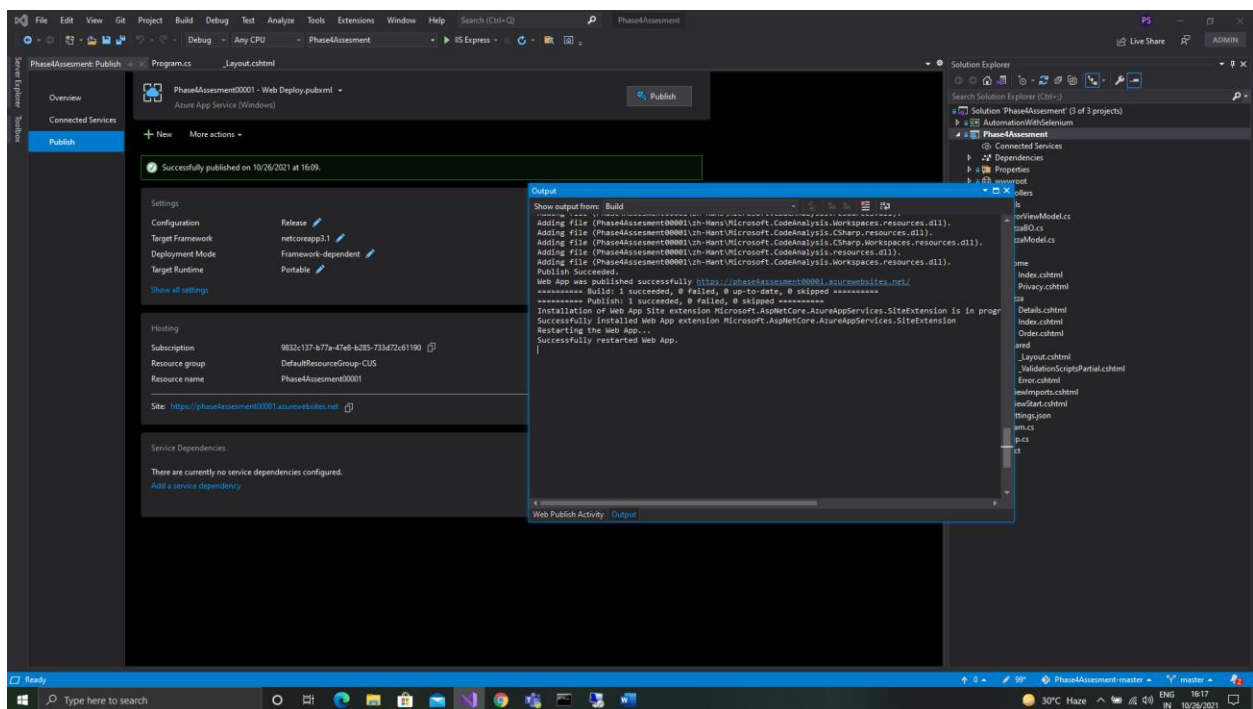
File Edit View Git Project Build Debug Test Analyze Tools Extensions Window Help Search (Ctrl+Q) Phase4Assesment

PS

Debug Any CPU Phase4Assesment IIS Express

Live Share ADMIN

Phase4Assesment: Publish Program.cs _Layout.cshtml

Server Explorer Toolbox

Overview
Connected Services
Publish

Phase4Assesment00001 - Web Deploy.pubxml
Azure App Service (Windows)

Publish

+ New More actions

Successfully published on 10/26/2021 at 16:09.

Settings
Configuration Release
Target Framework netcoreapp3.1
Deployment Mode Framework-dependent
Target Runtime Portable
Show all settings

Hosting
Subscription 9832c137-b77a-47e8-b285-733d72c61190
Resource group DefaultResourceGroup-CUS
Resource name Phase4Assesment00001

Site: https://phase4assesment00001.azurewebsites.net

Service Dependencies
There are currently no service dependencies configured.
Add a service dependency

Output
Show output from: Build
Adding file (Phase4Assesment00001\zh-Hans\Microsoft.CodeAnalysis.Workspaces.resources.dll).
Adding file (Phase4Assesment00001\zh-Hant\Microsoft.CodeAnalysis.CSharp.resources.dll).
Adding file (Phase4Assesment00001\zh-Hant\Microsoft.CodeAnalysis.CSharp.Workspaces.resources.dll).
Adding file (Phase4Assesment00001\zh-Hant\Microsoft.CodeAnalysis.resources.dll).
Adding file (Phase4Assesment00001\zh-Hant\Microsoft.CodeAnalysis.Workspaces.resources.dll).
Publish Succeeded.
Web App was published successfully https://phase4assesment00001.azurewebsites.net/
========== Build: 1 succeeded, 0 failed, 0 up-to-date, 0 skipped ==========
========== Publish: 1 succeeded, 0 failed, 0 skipped ==========
Installation of Web App Site extension Microsoft.AspNetCore.AzureAppServices.SiteExtension is in progr
Successfully installed Web App extension Microsoft.AspNetCore.AzureAppServices.SiteExtension
Restarting the Web App...
Successfully restarted Web App.

Web Publish Activity Output

Solution Explorer
Search Solution Explorer (Ctrl+;)
Solution 'Phase4Assesment' (3 of 3 projects)
AutomationWithSelenium
Phase4Assesment
Connected Services
Dependencies
Properties
wwwroot
ollers
ls
orViewModel.cs
zzaBO.cs
zzaModel.cs
me
Index.cshtml
Privacy.cshtml
za
Details.cshtml
Index.cshtml
Order.cshtml
ared
_Layout.cshtml
_ValidationScriptsPartial.cshtml
Error.cshtml
ewImports.cshtml
ewStart.cshtml
ttings.json
am.cs
p.cs
ct

Ready
0 99* Phase4Assesment-master master

Type here to search
30°C Haze ENG IN 16:17 10/26/2021